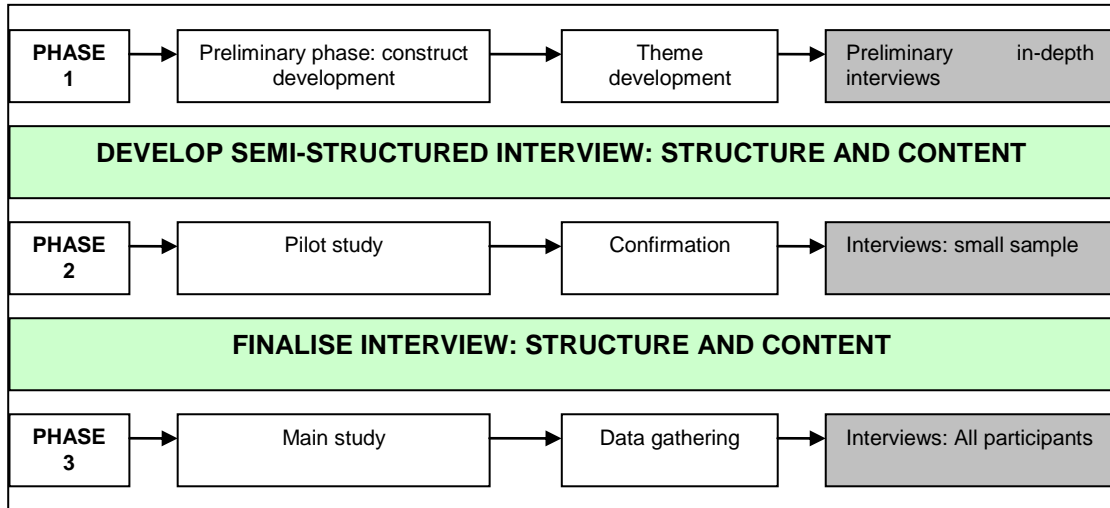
PHASE 1

Preliminary phase: construct development

Theme development

Preliminary in-depth interviews

DEVELOP SEMI-STRUCTURED INTERVIEW: STRUCTURE AND CONTENT

PHASE 2

Pilot study

Confirmation

Interviews: small sample

FINALISE INTERVIEW: STRUCTURE AND CONTENT

PHASE 3

Main study

Data gathering

Interviews: All participants